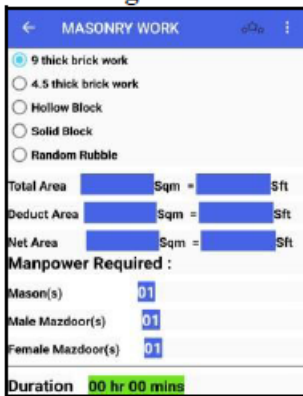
MASONRY WORK

9 thick brick work

4.5 thick brick work

Hollow Block

Solid Block

Random Rubble

Total Area Sqm = Sft

Deduct Area Sqm = Sft

Net Area Sqm = Sft

Manpower Required :

Mason(s) 01

Male Mazdoor(s) 01

Female Mazdoor(s) 01

Duration 00 hr 00 mins